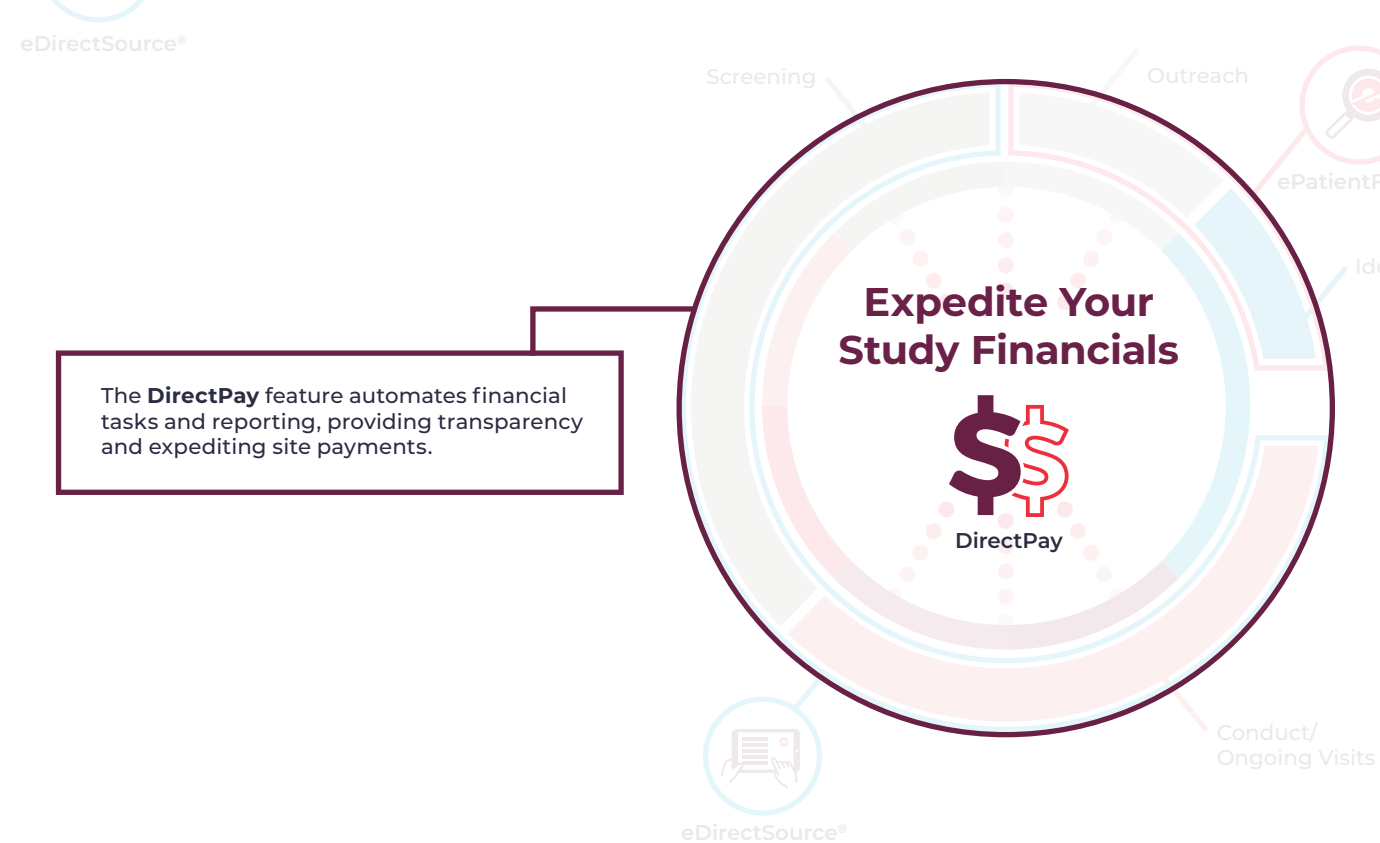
eDirectSource®

Screening

Outreach

ePatientF

Ide

Expedite Your Study Financials

DirectPay

The **DirectPay** feature automates financial tasks and reporting, providing transparency and expediting site payments.

Conduct/ Ongoing Visits

eDirectSource®